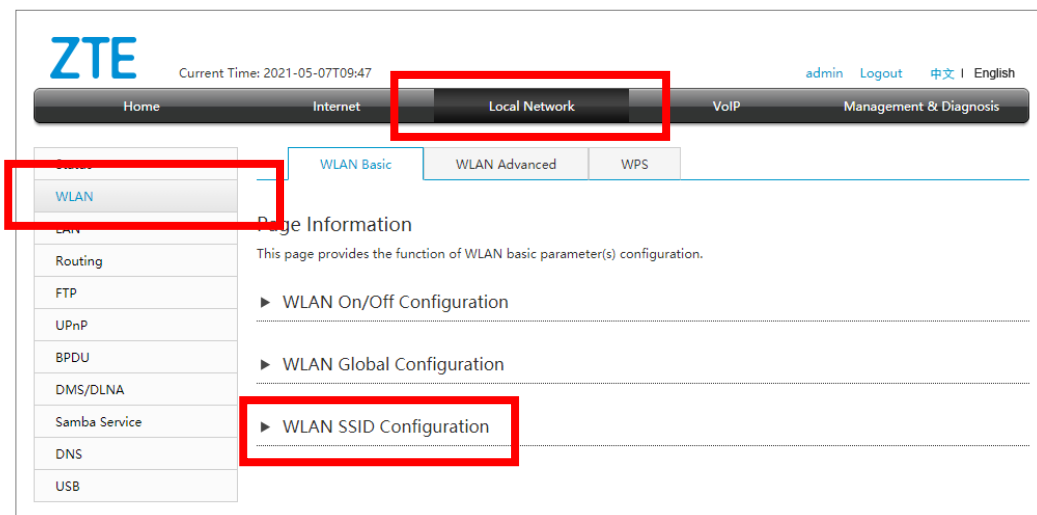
ZTE

Current Time: 2021-05-07T09:47

admin Logout 中文 | English

Home Internet Local Network VoIP Management & Diagnosis

Status
WLAN
LAN
Routing
FTP
UPnP
BPDU
DMS/DLNA
Samba Service
DNS
USB

WLAN Basic WLAN Advanced WPS

Page Information

This page provides the function of WLAN basic parameter(s) configuration.

▶ WLAN On/Off Configuration

▶ WLAN Global Configuration

▶ WLAN SSID Configuration